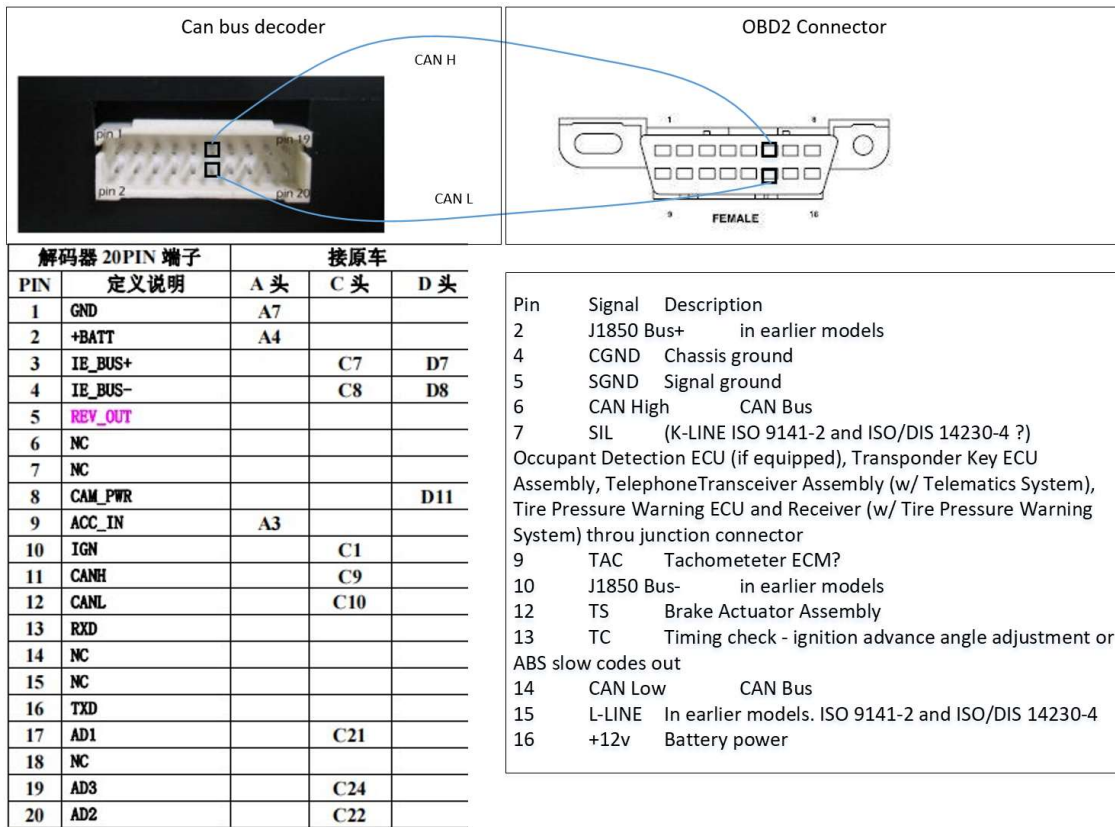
Can bus decoder

pin 1
pin 19
pin 2
pin 20

CAN H

CAN L

OBD2 Connector

1
8
9
FEMALE
16

| 解码器 20PIN 端子 | | 接原车 | | |
|---|---|---|---|---|
| PIN | 定义说明 | A 头 | C 头 | D 头 |
| 1 | GND | A7 | | |
| 2 | +BATT | A4 | | |
| 3 | IE_BUS+ | | C7 | D7 |
| 4 | IE_BUS- | | C8 | D8 |
| 5 | REV_OUT | | | |
| 6 | NC | | | |
| 7 | NC | | | |
| 8 | CAM_PWR | | | D11 |
| 9 | ACC_IN | A3 | | |
| 10 | IGN | | C1 | |
| 11 | CANH | | C9 | |
| 12 | CANL | | C10 | |
| 13 | RXD | | | |
| 14 | NC | | | |
| 15 | NC | | | |
| 16 | TXD | | | |
| 17 | AD1 | | C21 | |
| 18 | NC | | | |
| 19 | AD3 | | C24 | |
| 20 | AD2 | | C22 | |

Pin Signal Description
2 J1850 Bus+ in earlier models
4 CGND Chassis ground
5 SGND Signal ground
6 CAN High CAN Bus
7 SIL (K-LINE ISO 9141-2 and ISO/DIS 14230-4 ?)
Occupant Detection ECU (if equipped), Transponder Key ECU Assembly, TelephoneTransceiver Assembly (w/ Telematics System), Tire Pressure Warning ECU and Receiver (w/ Tire Pressure Warning System) throu junction connector
9 TAC Tachometeter ECM?
10 J1850 Bus- in earlier models
12 TS Brake Actuator Assembly
13 TC Timing check - ignition advance angle adjustment or ABS slow codes out
14 CAN Low CAN Bus
15 L-LINE In earlier models. ISO 9141-2 and ISO/DIS 14230-4
16 +12v Battery power